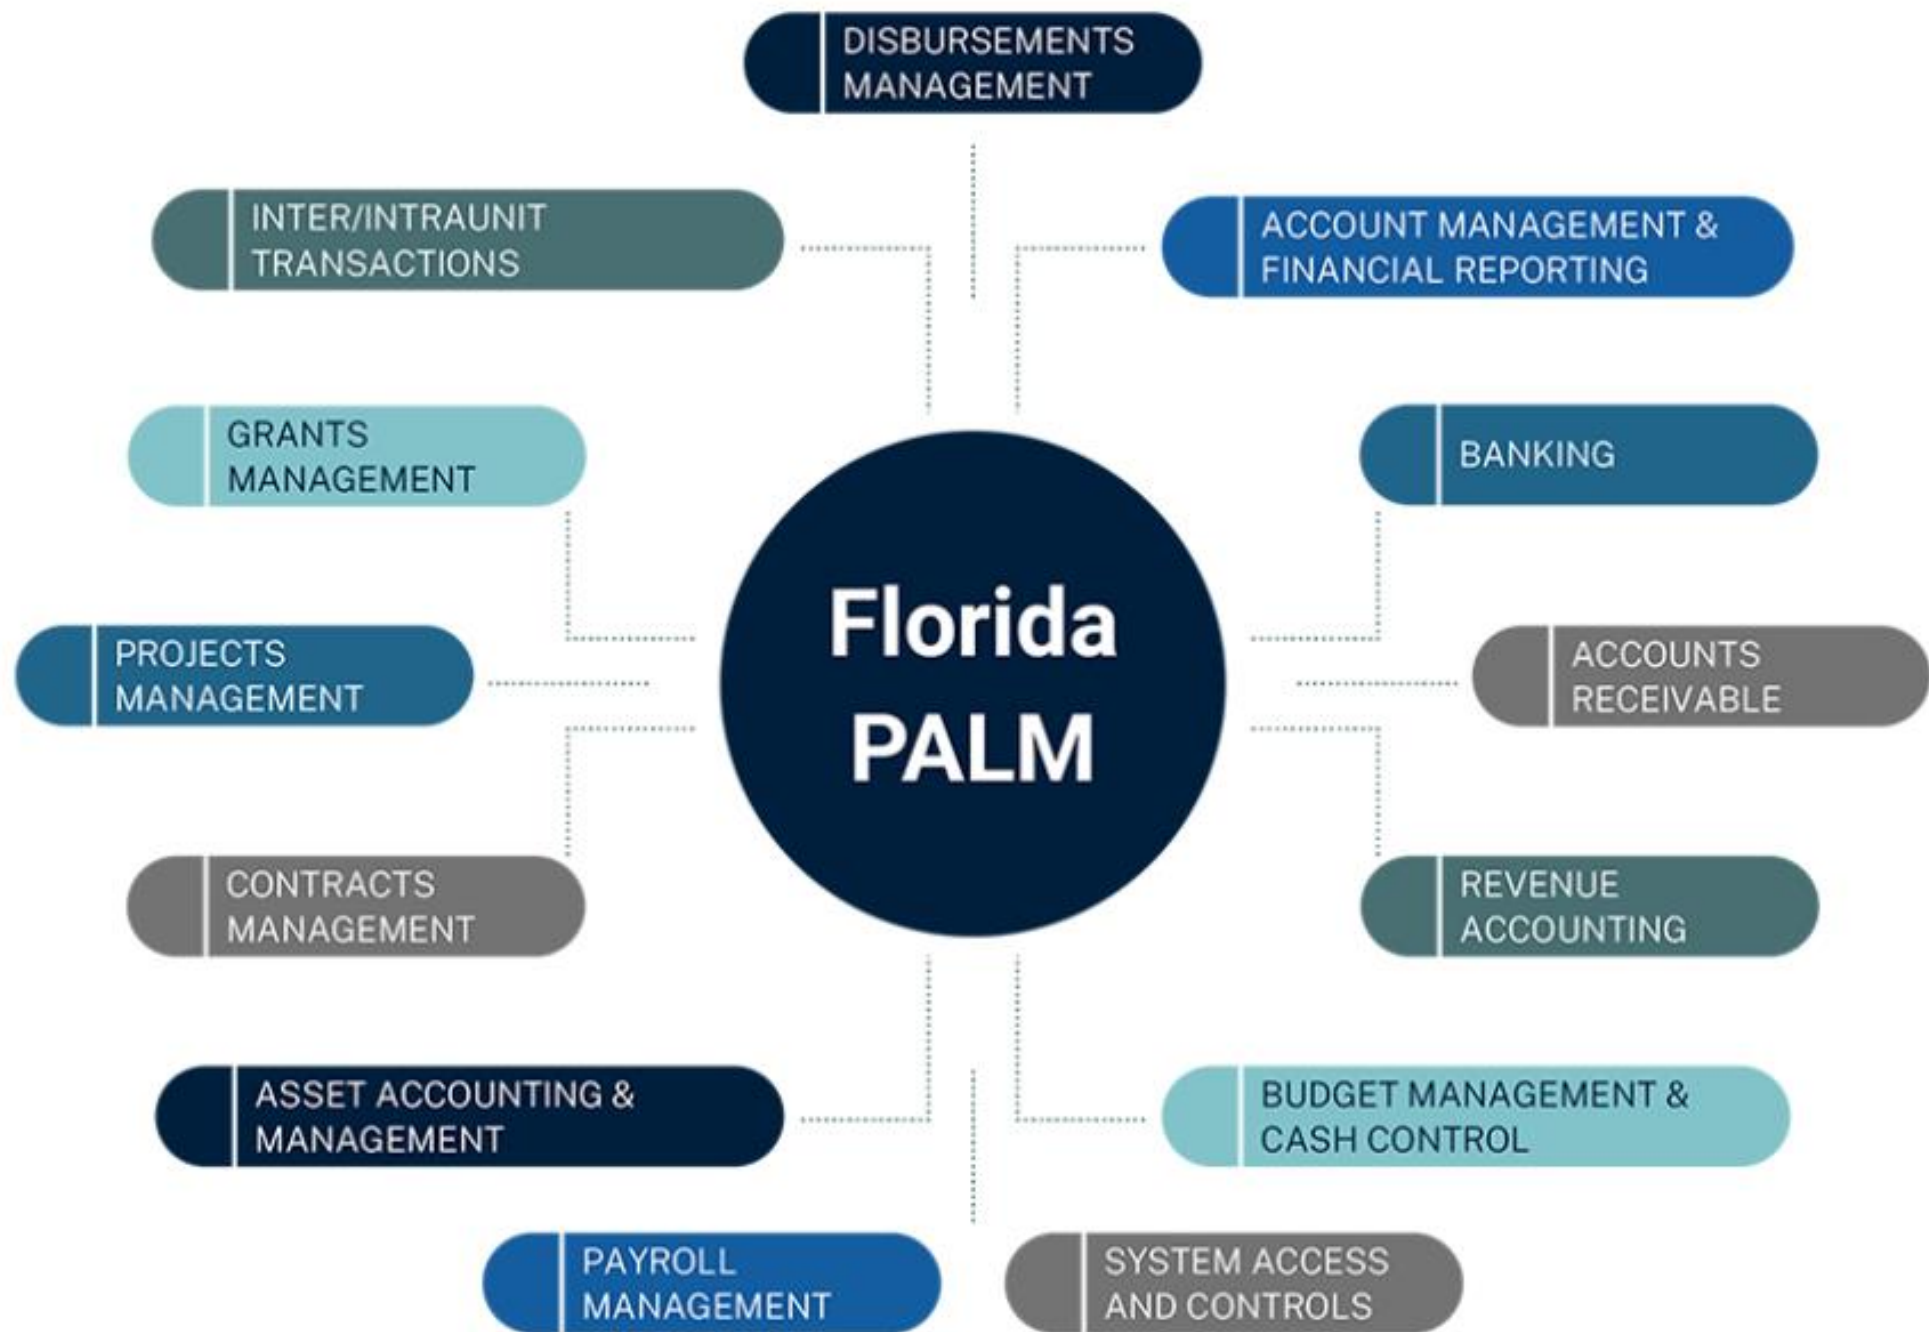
DISBURSEMENTS MANAGEMENT

INTER/INTRAUNIT TRANSACTIONS

ACCOUNT MANAGEMENT & FINANCIAL REPORTING

GRANTS MANAGEMENT

BANKING

Florida PALM

PROJECTS MANAGEMENT

ACCOUNTS RECEIVABLE

CONTRACTS MANAGEMENT

REVENUE ACCOUNTING

ASSET ACCOUNTING & MANAGEMENT

BUDGET MANAGEMENT & CASH CONTROL

PAYROLL MANAGEMENT

SYSTEM ACCESS AND CONTROLS